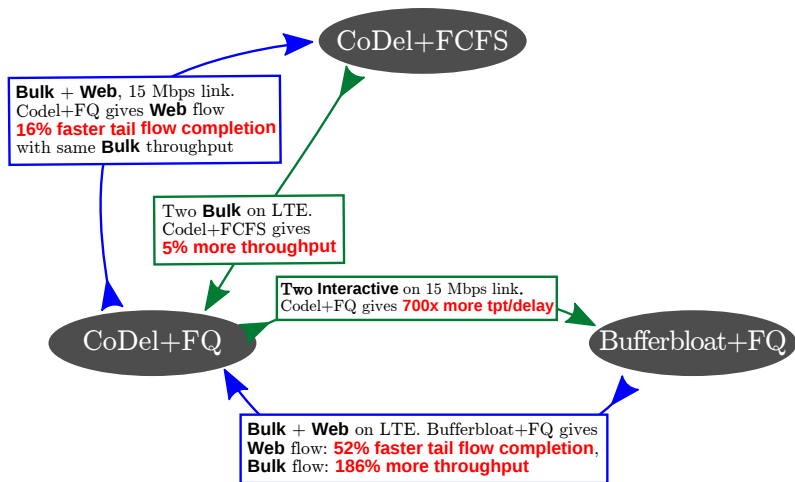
CoDel+FCFS

**Bulk** + **Web**, 15 Mbps link. Codel+FQ gives **Web** flow
**16% faster tail flow completion**
with same **Bulk** throughput

Two **Bulk** on LTE. Codel+FCFS gives
**5% more throughput**

**Two Interactive** on 15 Mbps link. Codel+FQ gives **700x more tpt/delay**

CoDel+FQ

Bufferbloat+FQ

**Bulk** + **Web** on LTE. Bufferbloat+FQ gives
**Web** flow: **52% faster tail flow completion**,
**Bulk** flow: **186% more throughput**